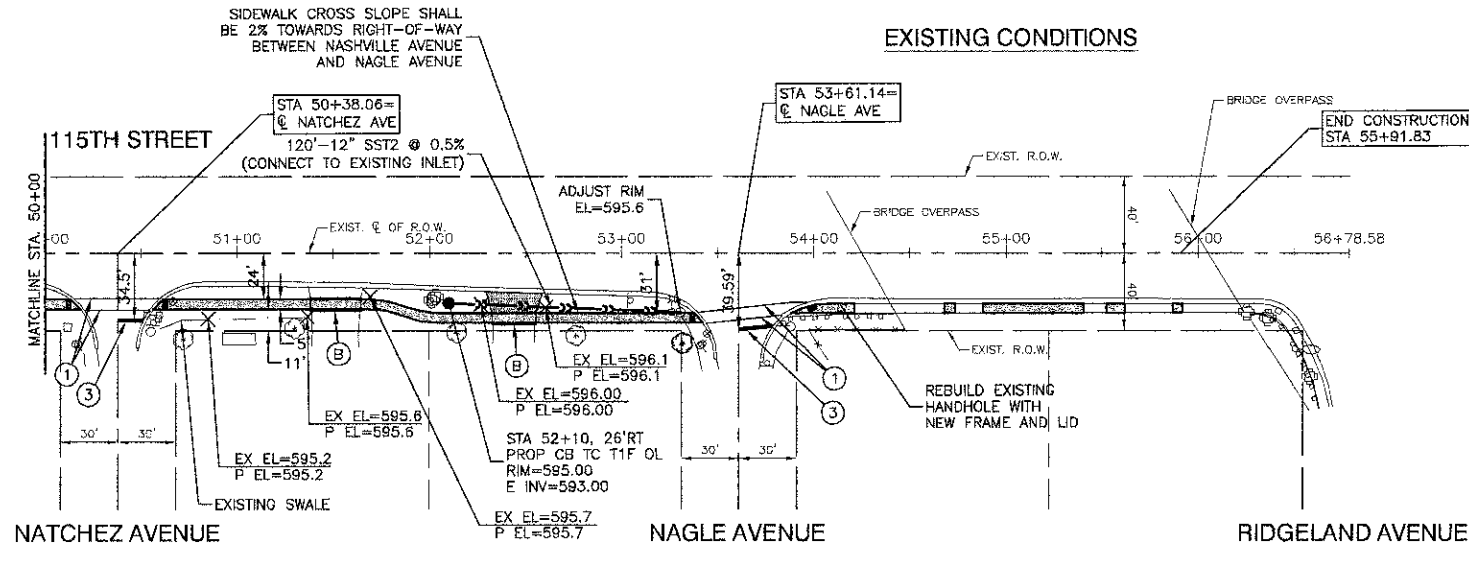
SIDEWALK CROSS SLOPE SHALL BE 2% TOWARDS RIGHT-OF-WAY BETWEEN NASHVILLE AVENUE AND NAGLE AVENUE

EXISTING CONDITIONS

STA 50+38.06= ℄ NATCHEZ AVE

115TH STREET

120'-12" SST2 @ 0.5% (CONNECT TO EXISTING INLET)

STA 53+61.14= ℄ NAGLE AVE

BRIDGE OVERPASS

END CONSTRUCTION STA 55+91.83

EXIST. R.O.W.

ADJUST RIM EL=595.6

MATCHLINE STA. 50+00

+00

51+00

EXIST. ℄ OF R.O.W.

52+00

53+00

BRIDGE OVERPASS

54+00

55+00

56+00

56+78.58

40'

40'

34.5'

24'

31'

39.59'

5'

11'

B

B

1

3

EX EL=596.1
P EL=596.1

EX EL=596.00
P EL=596.00

EXIST. R.O.W.

1

3

REBUILD EXISTING HANDHOLE WITH NEW FRAME AND LID

EX EL=595.6
P EL=595.6

30' 30'

EX EL=595.2
P EL=595.2

STA 52+10, 26'RT
PROP CB TC T1F OL
RIM=595.00
E INV=593.00

30' 30'

EXISTING SWALE

EX EL=595.7
P EL=595.7

NATCHEZ AVENUE

NAGLE AVENUE

RIDGELAND AVENUE